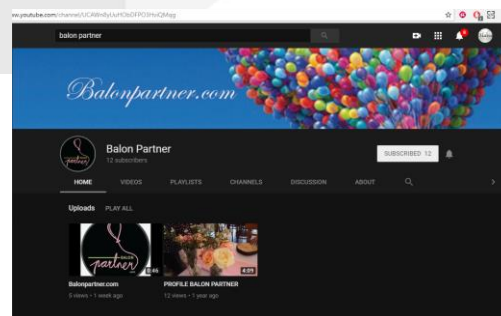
ww.youtube.com/channel/UCAWnlfyUsHObOFPO3HoIQMqg

balon partner

Balonpartner.com

Balon Partner
12 subscribers

SUBSCRIBED 12

HOME VIDEOS PLAYLISTS CHANNELS DISCUSSION ABOUT

Uploads PLAY ALL

partner

0:46

Balonpartner.com
5 views • 1 week ago

4:09

PROFILE BALON PARTNER
12 views • 1 year ago